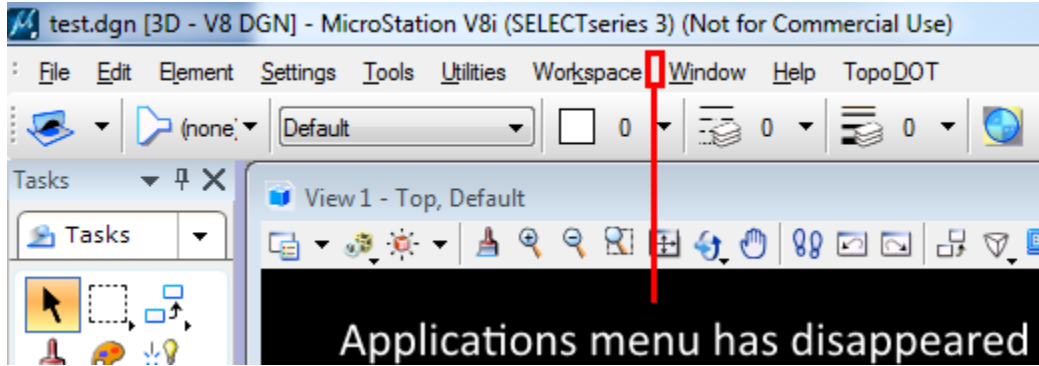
test.dgn [3D - V8 DGN] - MicroStation V8i (SELECTseries 3) (Not for Commercial Use)

File Edit Element Settings Tools Utilities Workspace Window Help TopoDOT

(none) Default 0 0 0

Tasks

Tasks

View 1 - Top, Default

Applications menu has disappeared